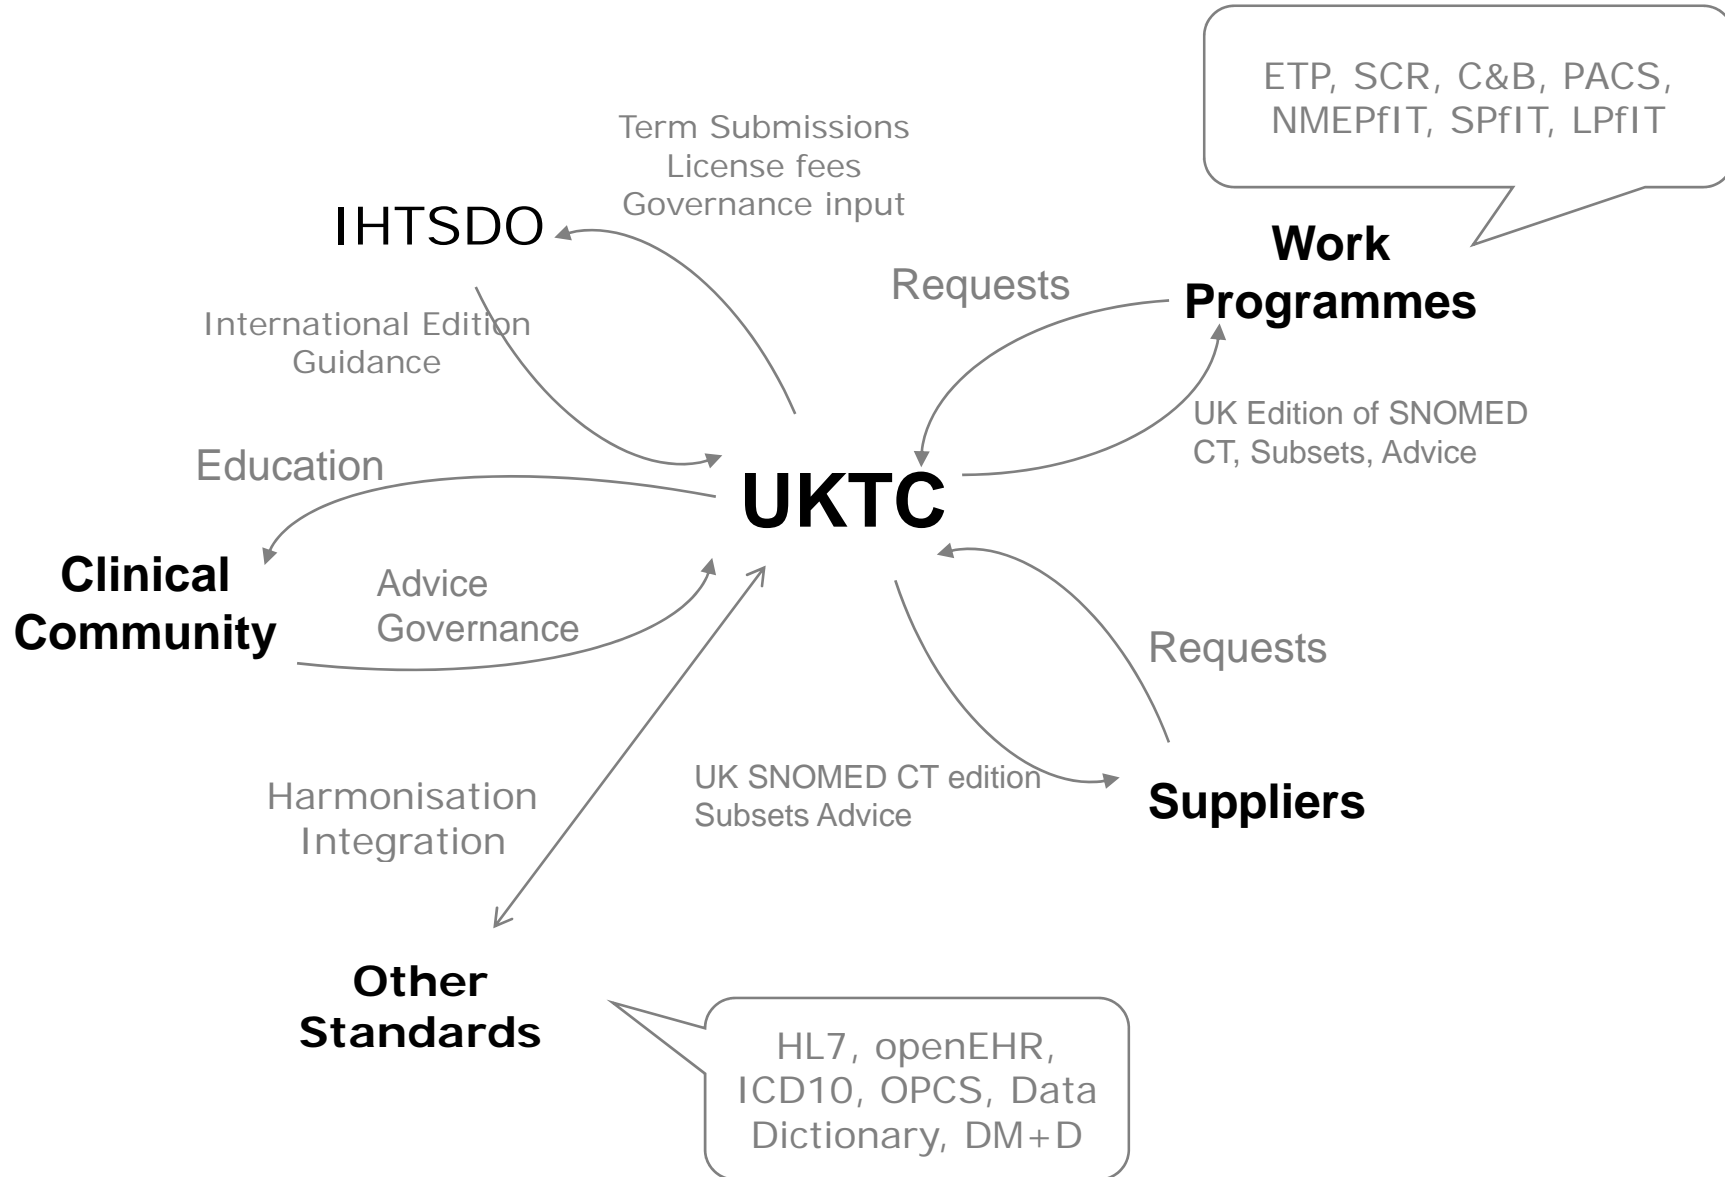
ETP, SCR, C&B, PACS, NMEPfIT, SPfIT, LPfIT

Term Submissions
License fees
Governance input

IHTSDO

Work Programmes

Requests

International Edition
Guidance

UK Edition of SNOMED CT, Subsets, Advice

Education

UKTC

Clinical Community

Advice
Governance

Requests

Harmonisation
Integration

UK SNOMED CT edition
Subsets Advice

Suppliers

Other Standards

HL7, openEHR, ICD10, OPCS, Data Dictionary, DM+D